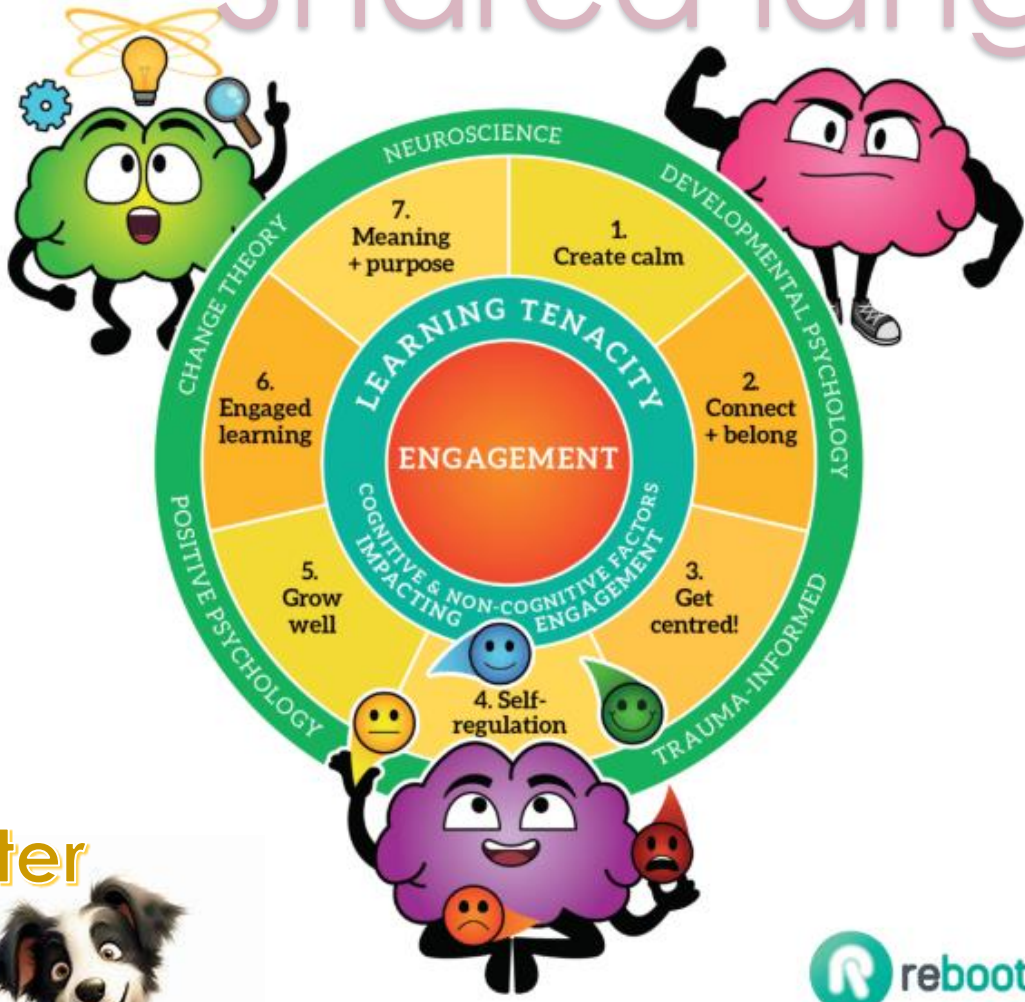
shared lang

NEUROSCIENCE
DEVELOPMENTAL PSYCHOLOGY
TRAUMA-INFORMED
POSITIVE PSYCHOLOGY
CHANGE THEORY

7. Meaning + purpose
1. Create calm
2. Connect + belong
3. Get centred!
4. Self-regulation
5. Grow well
6. Engaged learning

LEARNING TENACITY
ENGAGEMENT
COGNITIVE & NON-COGNITIVE FACTORS IMPACTING ENGAGEMENT

ter

reboot